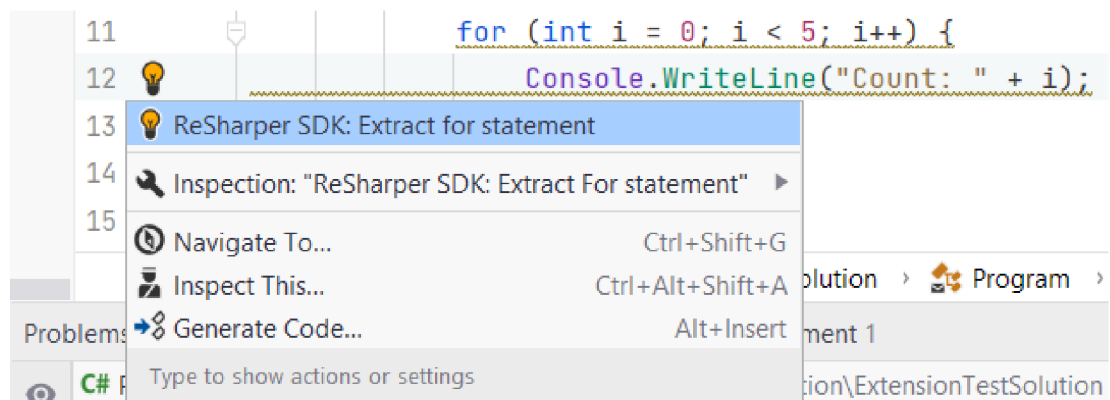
11 for (int i = 0; i < 5; i++) {
12 Console.WriteLine("Count: " + i);
13
14
15

ReSharper SDK: Extract for statement
Inspection: "ReSharper SDK: Extract For statement"
Navigate To... Ctrl+Shift+G
Inspect This... Ctrl+Alt+Shift+A
Generate Code... Alt+Insert
Type to show actions or settings

olution › Program ›
Problems ment 1
C# F tion\ExtensionTestSolution